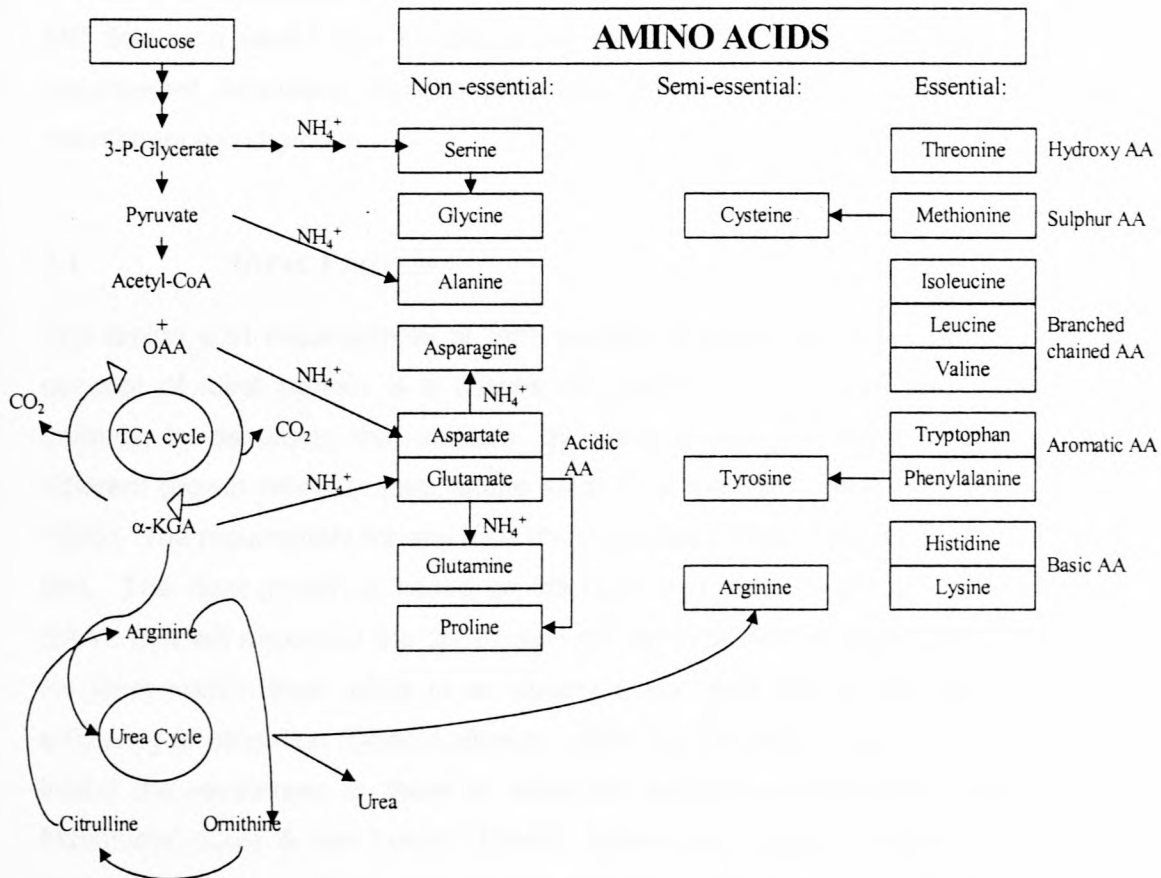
AMINO ACIDS

Non -essential:

Semi-essential:

Essential:

Glucose

3-P-Glycerate

$NH_4^+$

Pyruvate

Acetyl-CoA

+

OAA

$CO_2$

TCA cycle

$CO_2$

α-KGA

Arginine

Urea Cycle

Urea

Citrulline

Ornithine

Serine

Glycine

$NH_4^+$

Alanine

Asparagine

$NH_4^+$

$NH_4^+$

Aspartate

Glutamate

Acidic AA

$NH_4^+$

$NH_4^+$

Glutamine

Proline

Cysteine

Tyrosine

Arginine

Threonine

Hydroxy AA

Methionine

Sulphur AA

Isoleucine

Leucine

Valine

Branched chained AA

Tryptophan

Phenylalanine

Aromatic AA

Histidine

Lysine

Basic AA